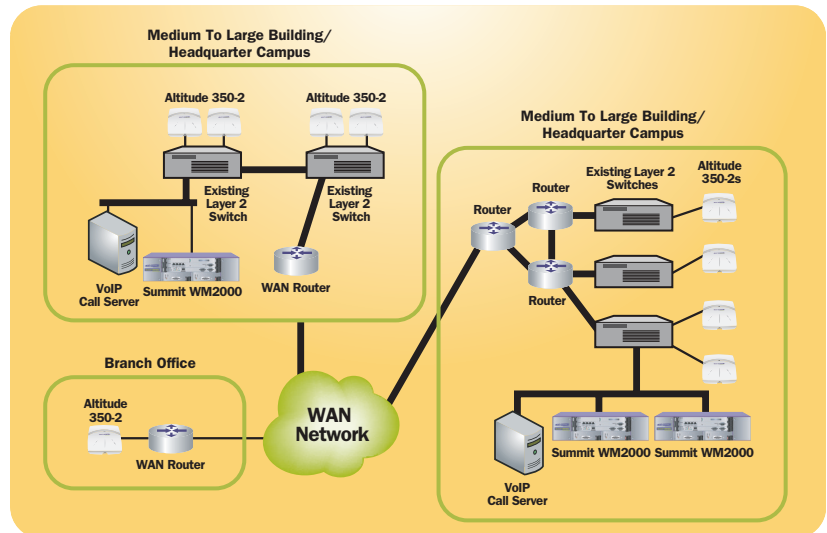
Medium To Large Building/ Headquarter Campus

Altitude 350-2

Altitude 350-2

Existing Layer 2 Switch

Existing Layer 2 Switch

VoIP Call Server

Summit WM2000

WAN Router

Medium To Large Building/ Headquarter Campus

Router

Router

Existing Layer 2 Switches

Altitude 350-2s

Router

Branch Office

Altitude 350-2

WAN Router

WAN Network

VoIP Call Server

Summit WM2000

Summit WM2000